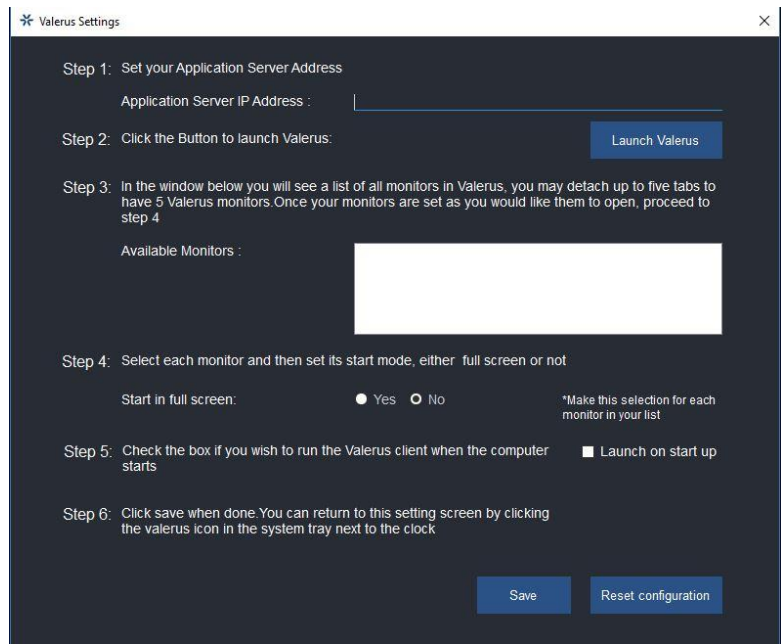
Valerus Settings

×

Step 1: Set your Application Server Address

Application Server IP Address :

Step 2: Click the Button to launch Valerus:

Launch Valerus

Step 3: In the window below you will see a list of all monitors in Valerus, you may detach up to five tabs to have 5 Valerus monitors.Once your monitors are set as you would like them to open, proceed to step 4

Available Monitors :

Step 4: Select each monitor and then set its start mode, either full screen or not

Start in full screen:

Yes No

*Make this selection for each monitor in your list

Step 5: Check the box if you wish to run the Valerus client when the computer starts

Launch on start up

Step 6: Click save when done.You can return to this setting screen by clicking the valerus icon in the system tray next to the clock

Save

Reset configuration